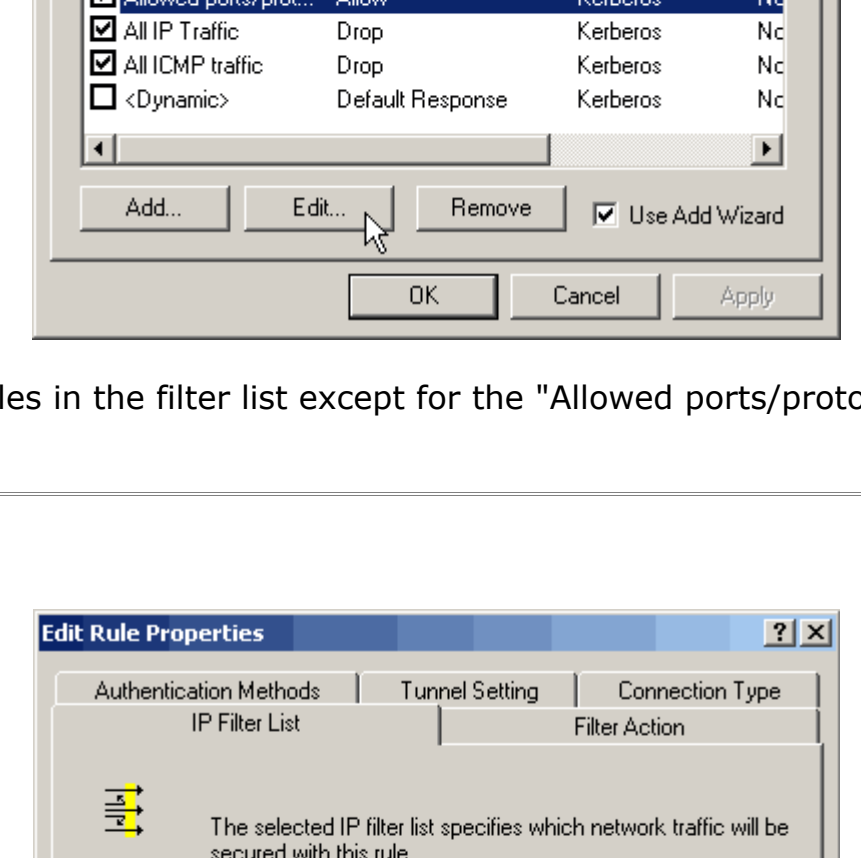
| | | | |
|---|---|---|---|
| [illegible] | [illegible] | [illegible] | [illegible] |
| ☑ All IP Traffic | Drop | Kerberos | Nc |
| ☑ All ICMP traffic | Drop | Kerberos | Nc |
| ☐ <Dynamic> | Default Response | Kerberos | Nc |

Add... Edit... Remove ☑ Use Add Wizard

OK Cancel Apply

les in the filter list except for the "Allowed ports/proto

Edit Rule Properties ? X

Authentication Methods Tunnel Setting Connection Type
IP Filter List Filter Action

The selected IP filter list specifies which network traffic will be secured with this rule